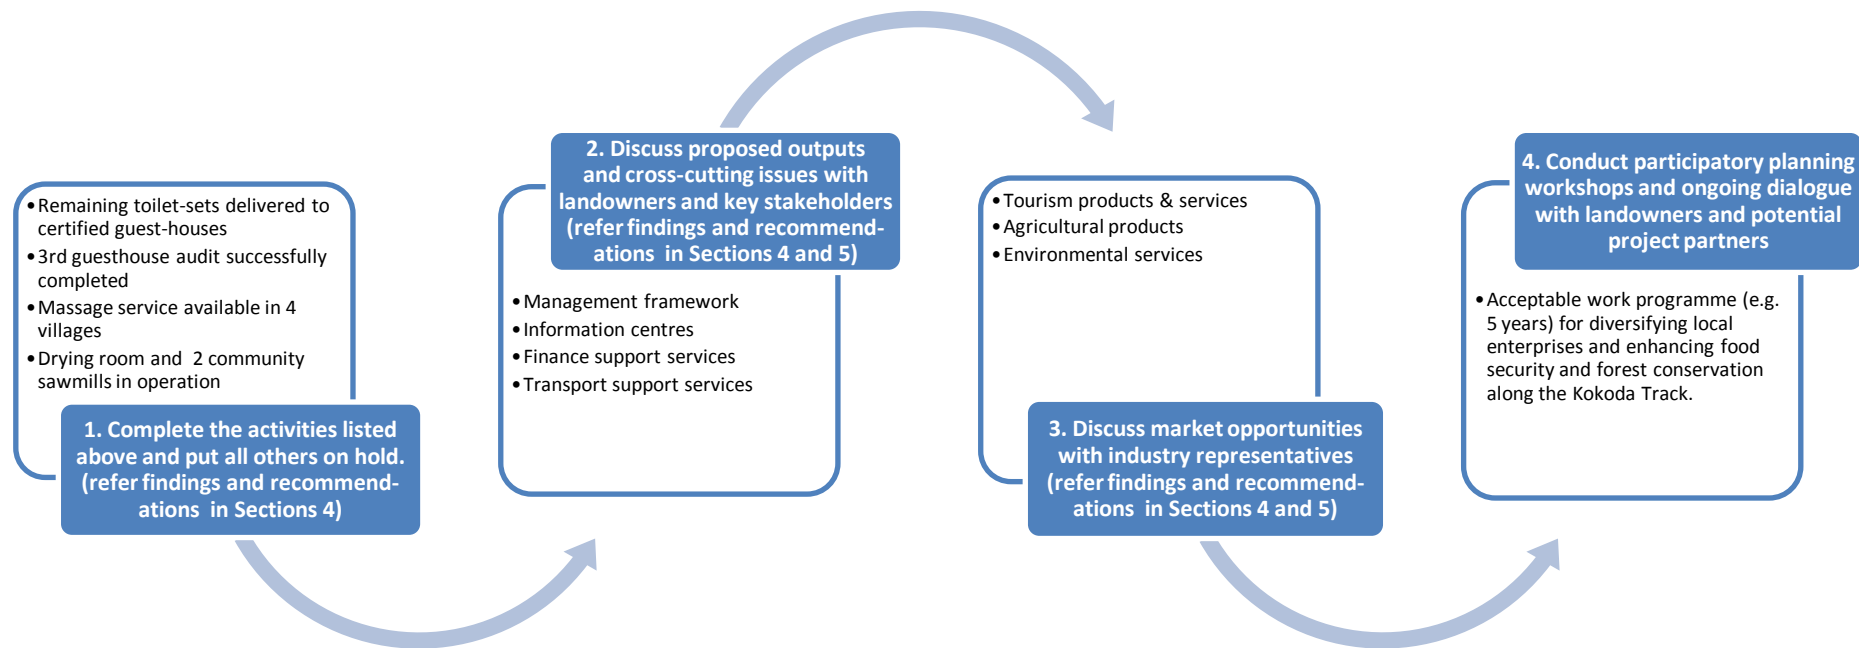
• Remaining toilet-sets delivered to certified guest-houses
• 3rd guesthouse audit successfully completed
• Massage service available in 4 villages
• Drying room and 2 community sawmills in operation

1. Complete the activities listed above and put all others on hold. (refer findings and recommendations in Sections 4)

2. Discuss proposed outputs and cross-cutting issues with landowners and key stakeholders (refer findings and recommendations in Sections 4 and 5)

• Management framework
• Information centres
• Finance support services
• Transport support services

• Tourism products & services
• Agricultural products
• Environmental services

3. Discuss market opportunities with industry representatives (refer findings and recommendations in Sections 4 and 5)

4. Conduct participatory planning workshops and ongoing dialogue with landowners and potential project partners

• Acceptable work programme (e.g. 5 years) for diversifying local enterprises and enhancing food security and forest conservation along the Kokoda Track.